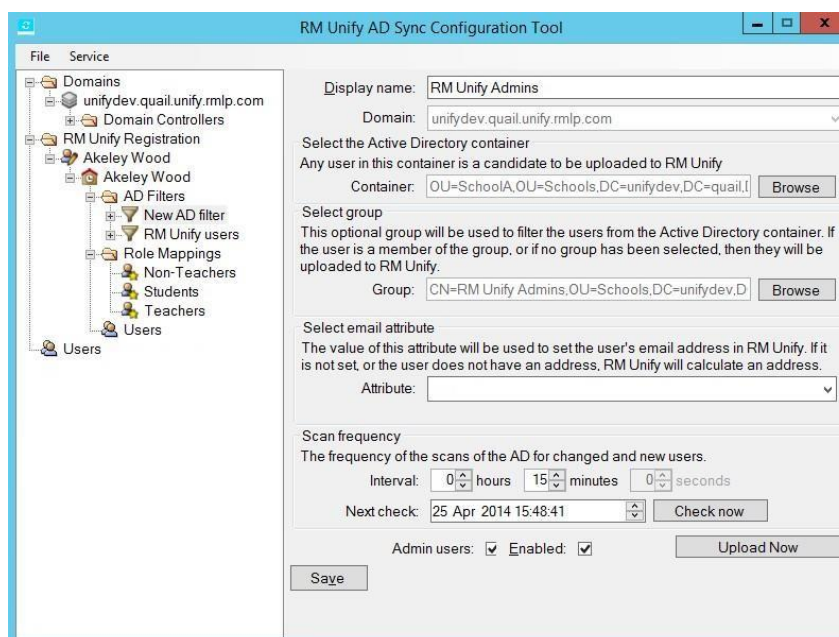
RM Unify AD Sync Configuration Tool

File Service

Domains
unifydev.quail.unify.rmlp.com
Domain Controllers
RM Unify Registration
Akeley Wood
Akeley Wood
AD Filters
New AD filter
RM Unify users
Role Mappings
Non-Teachers
Students
Teachers
Users
Users

Display name: RM Unify Admins

Domain: unifydev.quail.unify.rmlp.com

Select the Active Directory container
Any user in this container is a candidate to be uploaded to RM Unify

Container: OU=SchoolA,OU=Schools,DC=unifydev,DC=quail,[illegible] Browse

Select group
This optional group will be used to filter the users from the Active Directory container. If the user is a member of the group, or if no group has been selected, then they will be uploaded to RM Unify.

Group: CN=RM Unify Admins,OU=Schools,DC=unifydev,D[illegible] Browse

Select email attribute
The value of this attribute will be used to set the user's email address in RM Unify. If it is not set, or the user does not have an address, RM Unify will calculate an address.

Attribute:

Scan frequency
The frequency of the scans of the AD for changed and new users.

Interval: 0 hours 15 minutes 0 seconds

Next check: 25 Apr 2014 15:48:41 Check now

Admin users: ☑ Enabled: ☑ Upload Now

Save